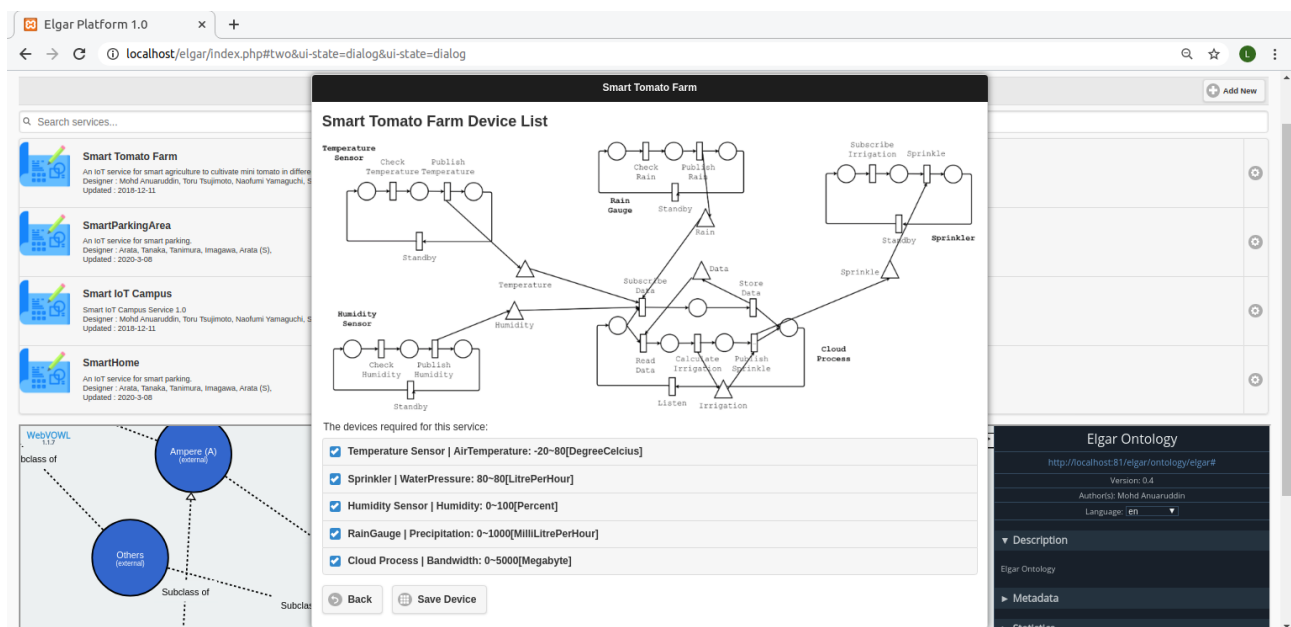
Elgar Platform 1.0

localhost/elgar/index.php#two&ui-state=dialog&ui-state=dialog

Add New

Search services...

Smart Tomato Farm
An IoT service for smart agriculture to cultivate mini tomato in differe
Designer : Mohd Anuaruddin, Toru Tsujimoto, Naofumi Yamaguchi, S
Updated : 2018-12-11

SmartParkingArea
An IoT service for smart parking.
Designer : Arata, Tanaka, Tanimura, Imagawa, Arata (S),
Updated : 2020-3-08

Smart IoT Campus
Smart IoT Campus Service 1.0
Designer : Mohd Anuaruddin, Toru Tsujimoto, Naofumi Yamaguchi, S
Updated : 2018-12-11

SmartHome
An IoT service for smart parking.
Designer : Arata, Tanaka, Tanimura, Imagawa, Arata (S),
Updated : 2020-3-08

WebVOWL 1.1.7

bclass of

Ampere (A) (external)

Others (external)

Subclass of

Subclas

Smart Tomato Farm

Smart Tomato Farm Device List

Temperature Sensor

Check Temperature

Publish Temperature

Standby

Temperature

Check Rain

Publish Rain

Rain Gauge

Standby

Rain

Subscribe Irrigation

Sprinkle

Standby

Sprinkler

Sprinkle

Data

Subscribe Data

Store Data

Humidity Sensor

Humidity

Check Humidity

Publish Humidity

Standby

Read Data

Calculate Irrigation

Publish Sprinkle

Cloud Process

Listen

Irrigation

The devices required for this service:

Temperature Sensor | AirTemperature: -20~80[DegreeCelcius]

Sprinkler | WaterPressure: 80~80[LitrePerHour]

Humidity Sensor | Humidity: 0~100[Percent]

RainGauge | Precipitation: 0~1000[MilliLitrePerHour]

Cloud Process | Bandwidth: 0~5000[Megabyte]

Back

Save Device

Elgar Ontology

http://localhost:81/elgar/ontology/elgar#

Version: 0.4

Author(s): Mohd Anuaruddin

Language: en

▼ Description

Elgar Ontology

► Metadata